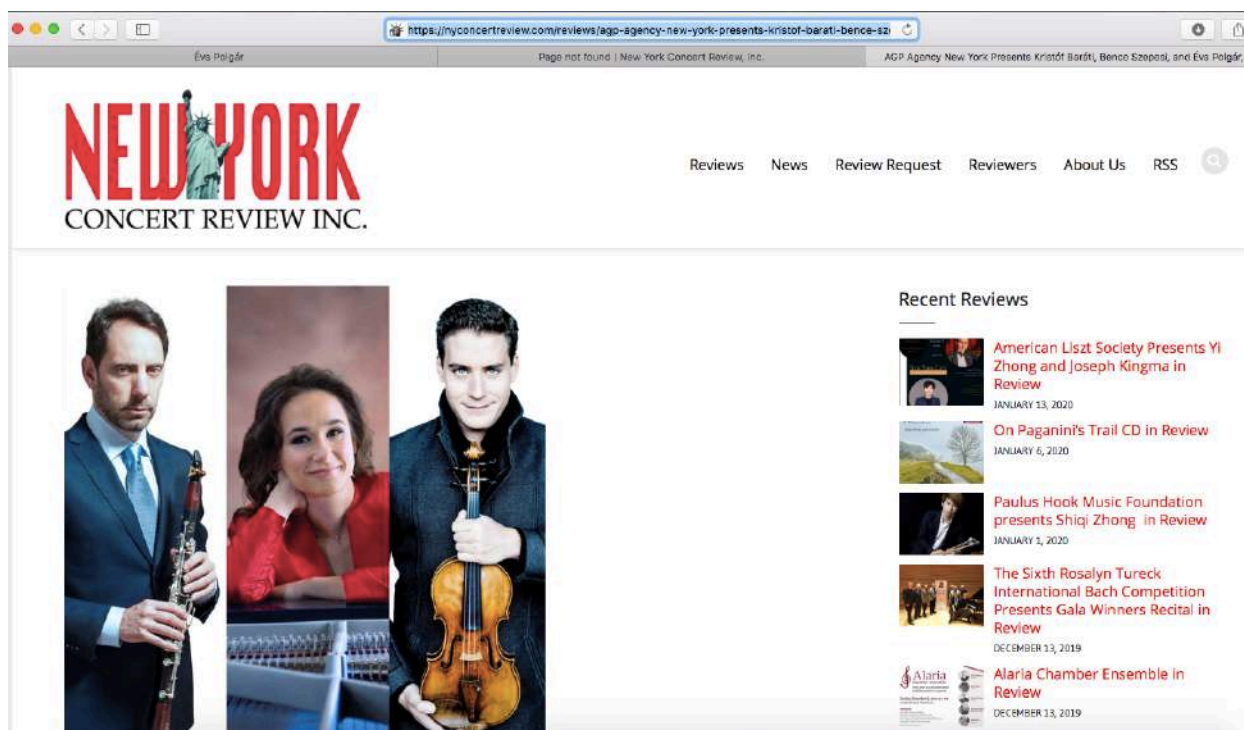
https://nyconcertreview.com/reviews/agp-agency-new-york-presents-kristof-barati-bence-sz

Éva Polgár | Page not found | New York Concert Review, Inc. | AGP Agency New York Presents Kristóf Baráti, Bence Szepesi, and Éva Polgár,

NEW YORK
CONCERT REVIEW INC.

Reviews News Review Request Reviewers About Us RSS

Recent Reviews

American Liszt Society Presents Yi Zhong and Joseph Kingma in Review
JANUARY 13, 2020

On Paganini's Trail CD in Review
JANUARY 6, 2020

Paulus Hook Music Foundation presents Shiqi Zhong in Review
JANUARY 1, 2020

The Sixth Rosalyn Tureck International Bach Competition Presents Gala Winners Recital in Review
DECEMBER 13, 2019

Alaria Chamber Ensemble in Review
DECEMBER 13, 2019

Alaria